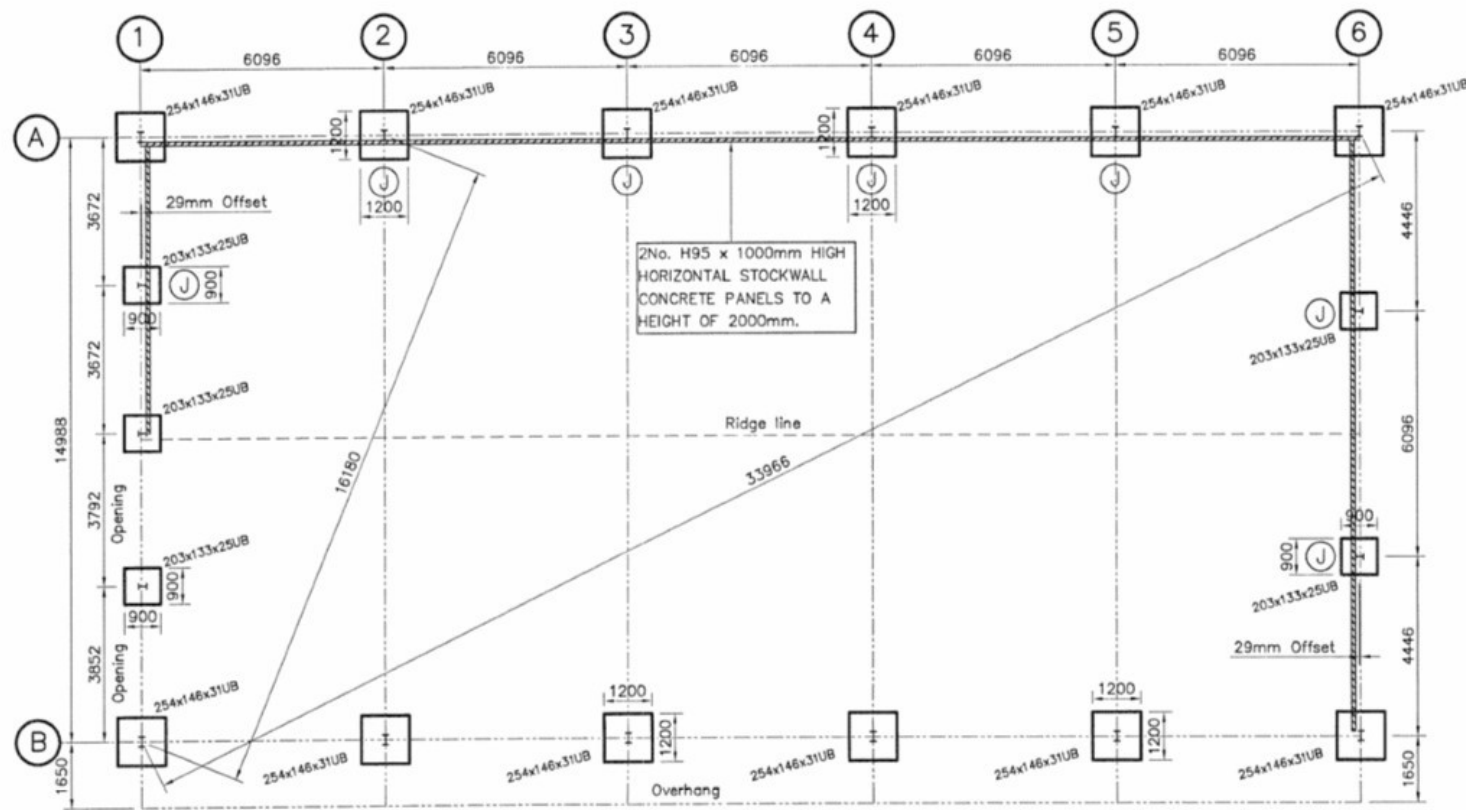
1
2
3
4
5
6
6096
6096
6096
6096
6096
A
254x146x31UB
254x146x31UB
254x146x31UB
254x146x31UB
254x146x31UB
254x146x31UB
1200
1200
1200
1200
J
J
J
J
1200
1200
3672
29mm Offset
203x133x25UB
J
900
900
3672
203x133x25UB
14988
3792
Opening
203x133x25UB
900
900
3852
Opening
254x146x31UB
2No. H95 x 1000mm HIGH HORIZONTAL STOCKWALL CONCRETE PANELS TO A HEIGHT OF 2000mm.
16180
33966
Ridge line
4446
J
203x133x25UB
6096
900
900
J
203x133x25UB
4446
29mm Offset
1200
1200
1200
1200
B
1650
254x146x31UB
254x146x31UB
254x146x31UB
254x146x31UB
254x146x31UB
Overhang
1650